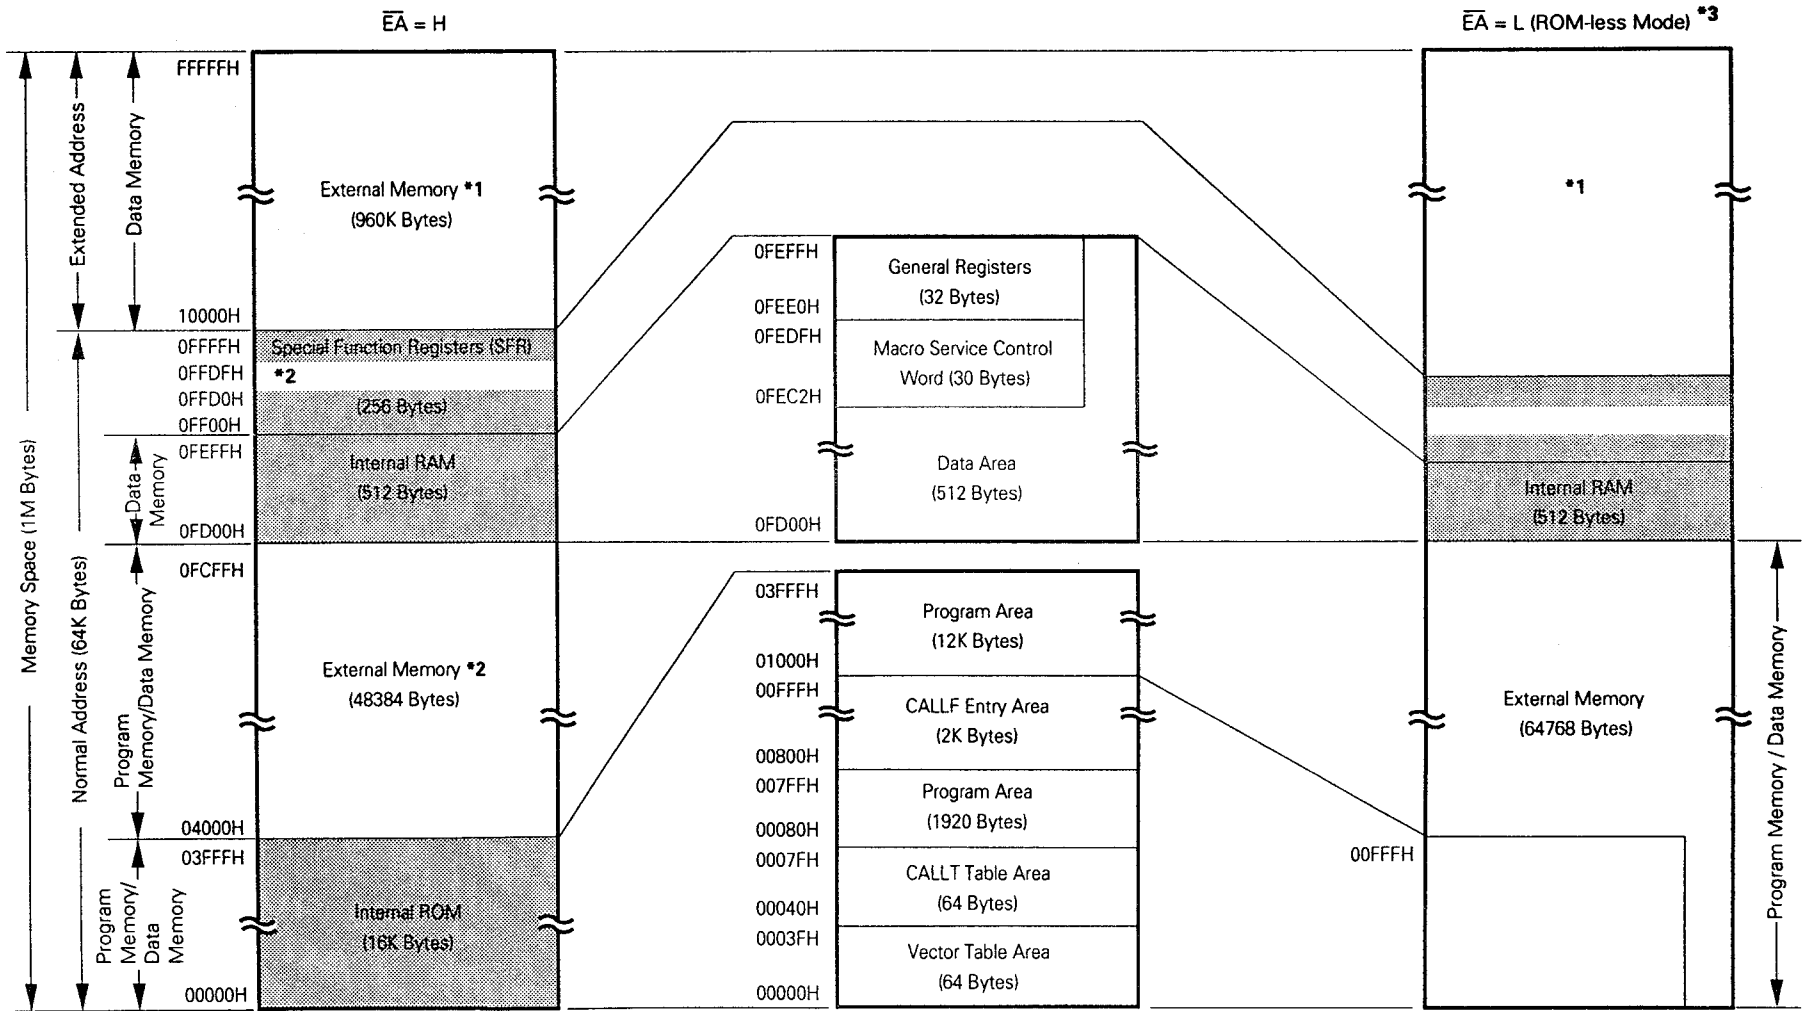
$\overline{EA}$ = H

$\overline{EA}$ = L (ROM-less Mode) *3

Memory Space (1M Bytes)

Extended Address

Data Memory

FFFFFH

External Memory *1
(960K Bytes)

10000H

Normal Address (64K Bytes)

0FFFFH
Special Function Registers (SFR)
0FFDFH
*2
0FFD0H
(256 Bytes)
0FF00H

Data Memory

0FEFFH
Internal RAM
(512 Bytes)
0FD00H

Program Memory/Data Memory

0FCFFH

External Memory *2
(48384 Bytes)

04000H

Program Memory/ Data Memory

03FFFH
Internal ROM
(16K Bytes)
00000H

0FEFFH
General Registers
(32 Bytes)
0FEE0H
0FEDFH
Macro Service Control Word (30 Bytes)
0FEC2H
Data Area
(512 Bytes)
0FD00H

03FFFH
Program Area
(12K Bytes)
01000H
00FFFH
CALLF Entry Area
(2K Bytes)
00800H
007FFH
Program Area
(1920 Bytes)
00080H
0007FH
CALLT Table Area
(64 Bytes)
00040H
0003FH
Vector Table Area
(64 Bytes)
00000H

*1

Internal RAM
(512 Bytes)

External Memory
(64768 Bytes)

00FFFH

Program Memory / Data Memory